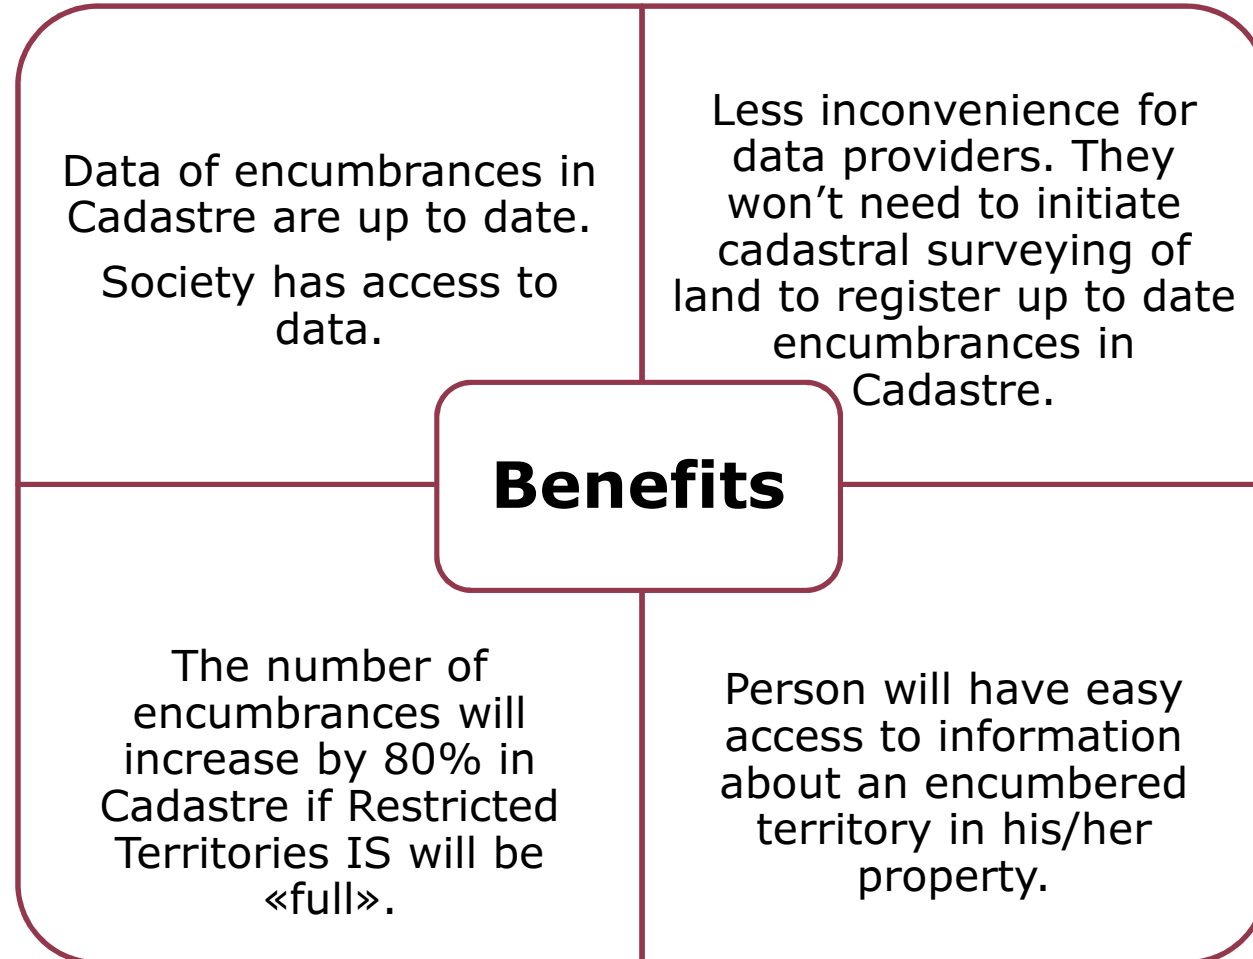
Data of encumbrances in Cadastre are up to date.

Society has access to data.

Less inconvenience for data providers. They won’t need to initiate cadastral surveying of land to register up to date encumbrances in Cadastre.

Benefits

The number of encumbrances will increase by 80% in Cadastre if Restricted Territories IS will be «full».

Person will have easy access to information about an encumbered territory in his/her property.